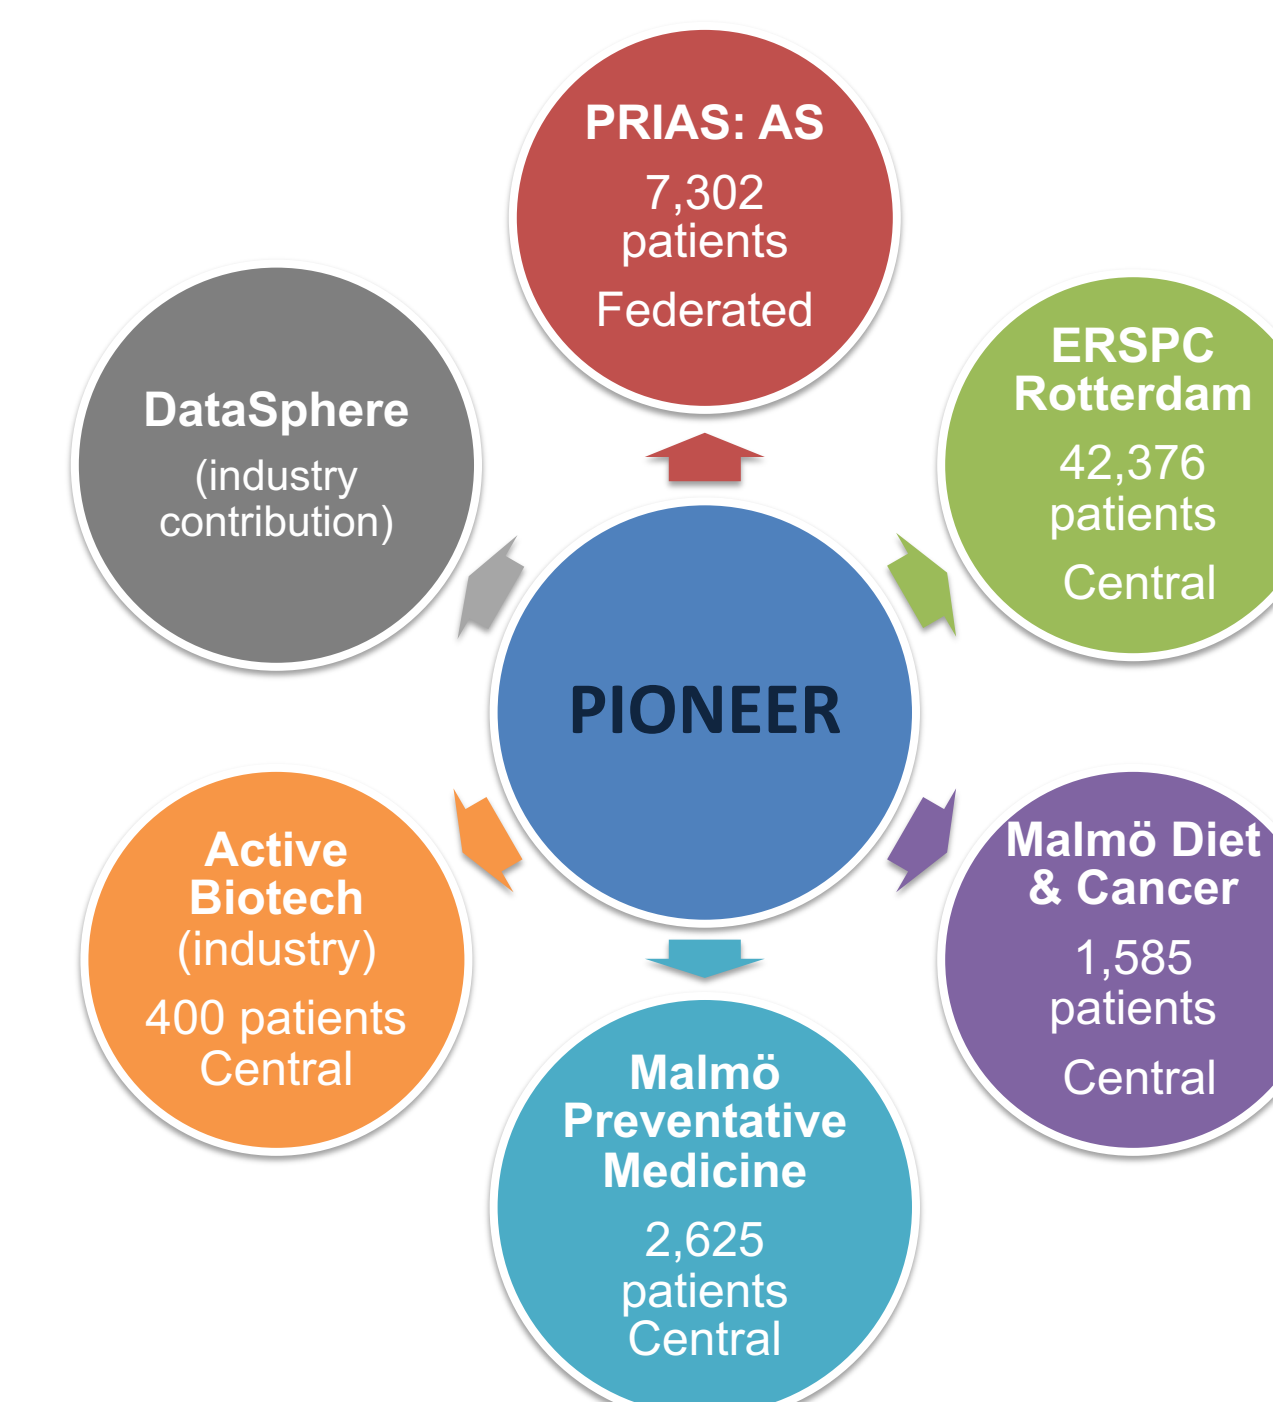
PRIAS: AS
7,302 patients
Federated

ERSPC Rotterdam
42,376 patients
Central

DataSphere
(industry contribution)

PIONEER

Active Biotech
(industry)
400 patients
Central

Malmö Diet & Cancer
1,585 patients
Central

Malmö Preventative Medicine
2,625 patients
Central